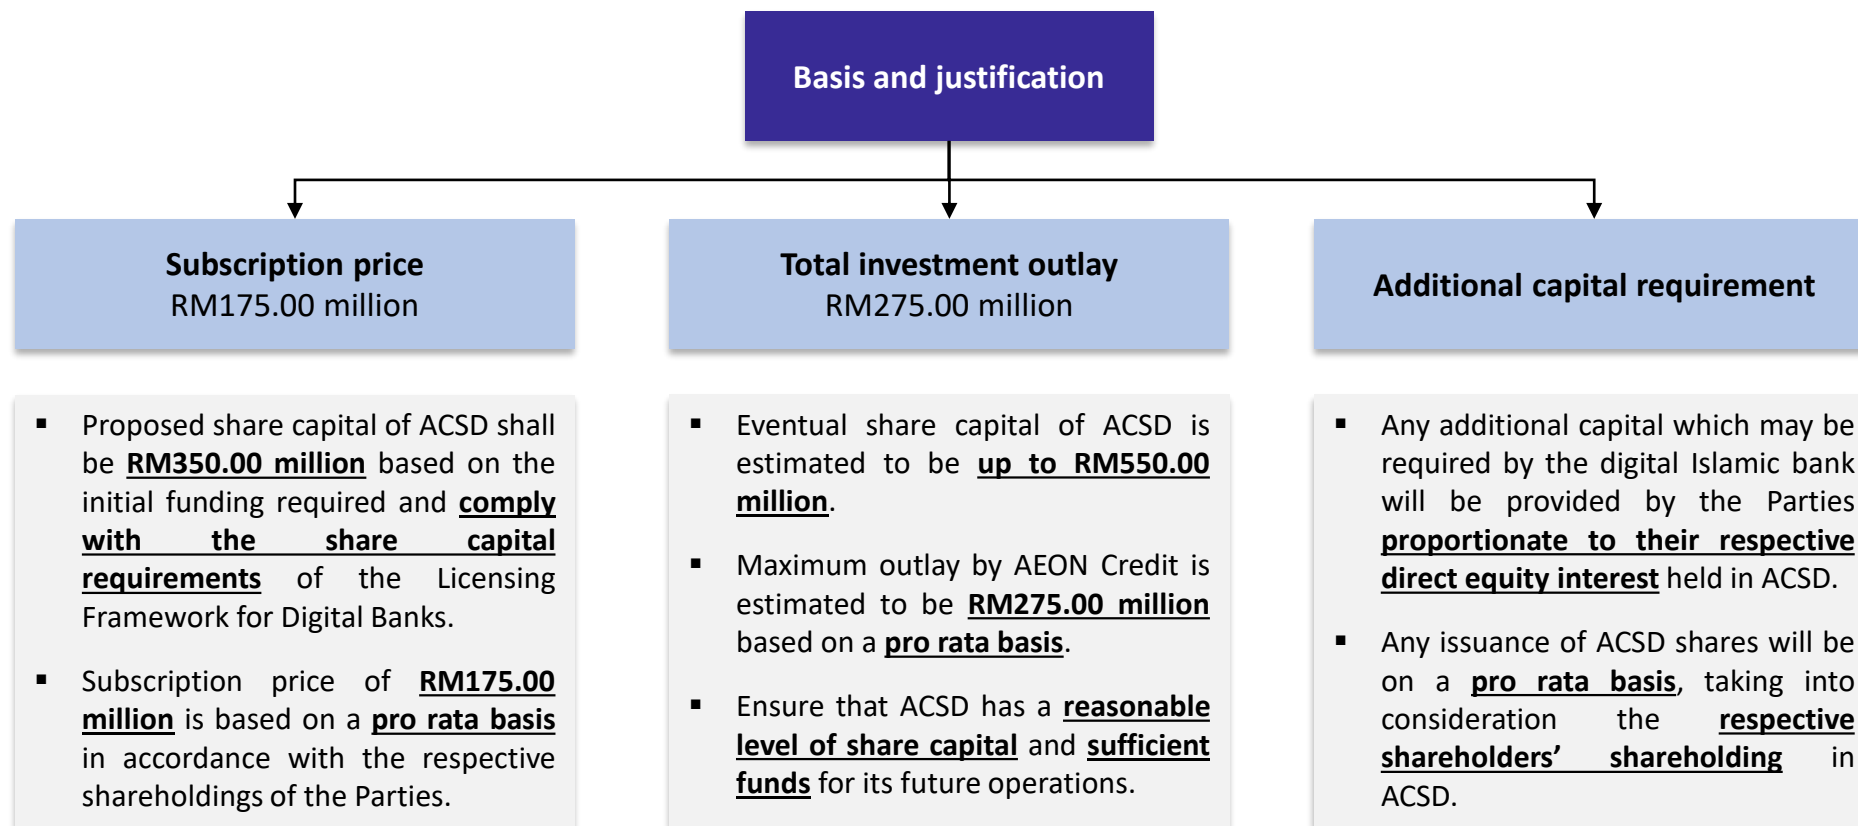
Basis and justification

Subscription price
RM175.00 million

▪ Proposed share capital of ACSD shall be RM350.00 million based on the initial funding required and comply with the share capital requirements of the Licensing Framework for Digital Banks.

▪ Subscription price of RM175.00 million is based on a pro rata basis in accordance with the respective shareholdings of the Parties.

Total investment outlay
RM275.00 million

▪ Eventual share capital of ACSD is estimated to be up to RM550.00 million.

▪ Maximum outlay by AEON Credit is estimated to be RM275.00 million based on a pro rata basis.

▪ Ensure that ACSD has a reasonable level of share capital and sufficient funds for its future operations.

Additional capital requirement

▪ Any additional capital which may be required by the digital Islamic bank will be provided by the Parties proportionate to their respective direct equity interest held in ACSD.

▪ Any issuance of ACSD shares will be on a pro rata basis, taking into consideration the respective shareholders' shareholding in ACSD.